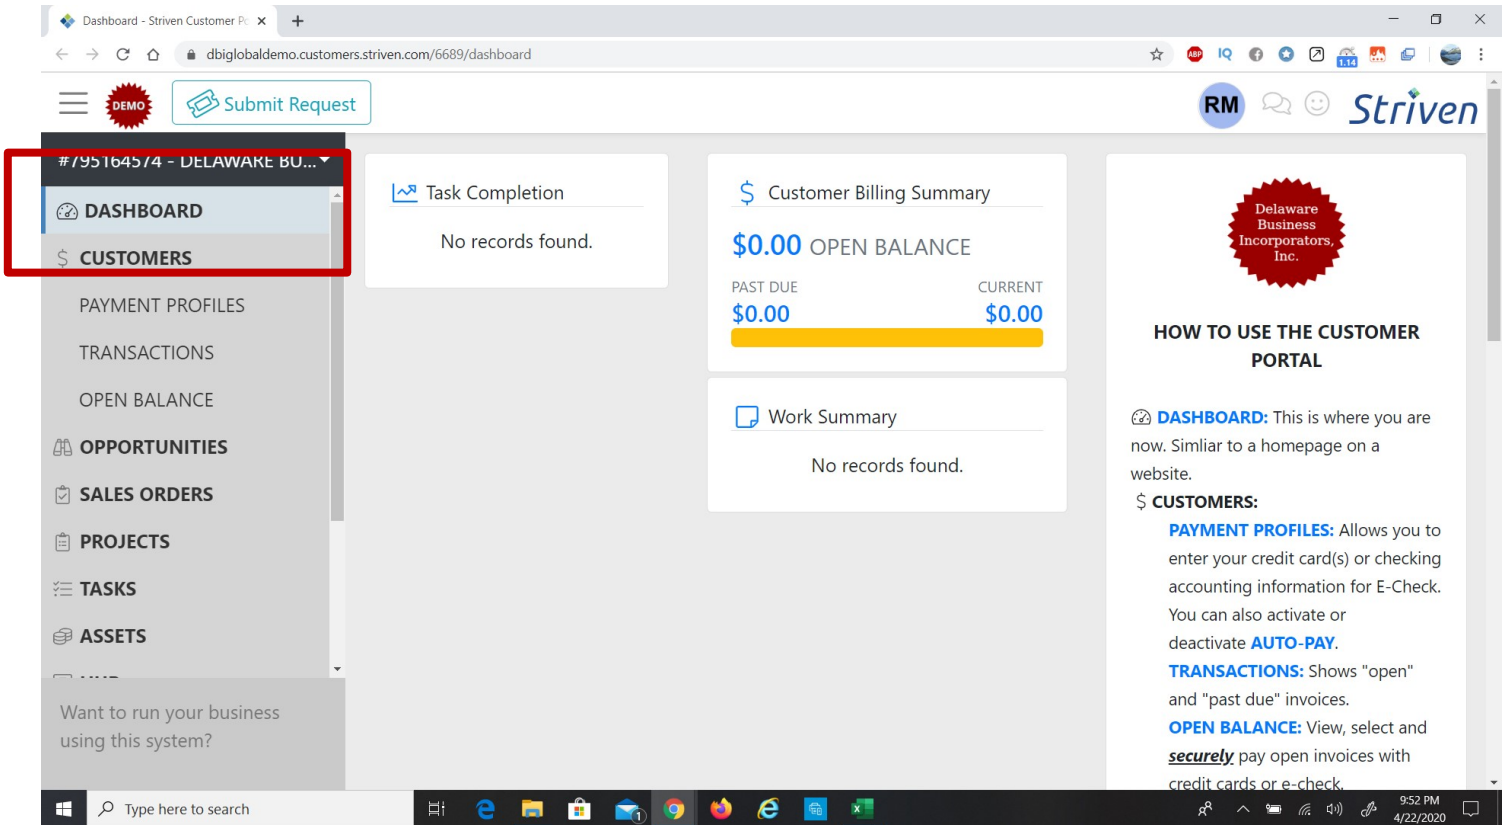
Dashboard - Striven Customer P

dbiglobaldemo.customers.striven.com/6689/dashboard

DEMO

Submit Request

RM

Striven

#795164574 - DELAWARE BU...

DASHBOARD

$ CUSTOMERS

PAYMENT PROFILES

TRANSACTIONS

OPEN BALANCE

OPPORTUNITIES

SALES ORDERS

PROJECTS

TASKS

ASSETS

Want to run your business using this system?

Task Completion

No records found.

Customer Billing Summary

$0.00 OPEN BALANCE

PAST DUE

$0.00

CURRENT

$0.00

Work Summary

No records found.

Delaware Business Incorporators, Inc.

HOW TO USE THE CUSTOMER PORTAL

DASHBOARD: This is where you are now. Simliar to a homepage on a website.

$ CUSTOMERS:

PAYMENT PROFILES: Allows you to enter your credit card(s) or checking accounting information for E-Check. You can also activate or deactivate AUTO-PAY.

TRANSACTIONS: Shows "open" and "past due" invoices.

OPEN BALANCE: View, select and securely pay open invoices with credit cards or e-check.

Type here to search

9:52 PM
4/22/2020